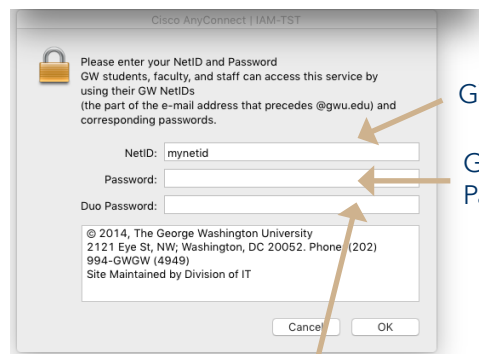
Cisco AnyConnect | IAM-TST

Please enter your NetID and Password
GW students, faculty, and staff can access this service by using their GW NetIDs
(the part of the e-mail address that precedes @gwu.edu) and corresponding passwords.

NetID: mynetid
Password:
Duo Password:

© 2014, The George Washington University
2121 Eye St, NW; Washington, DC 20052. Phone: (202) 994-GWGW (4949)
Site Maintained by Division of IT

Cancel OK

G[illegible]

G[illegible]
Pa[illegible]